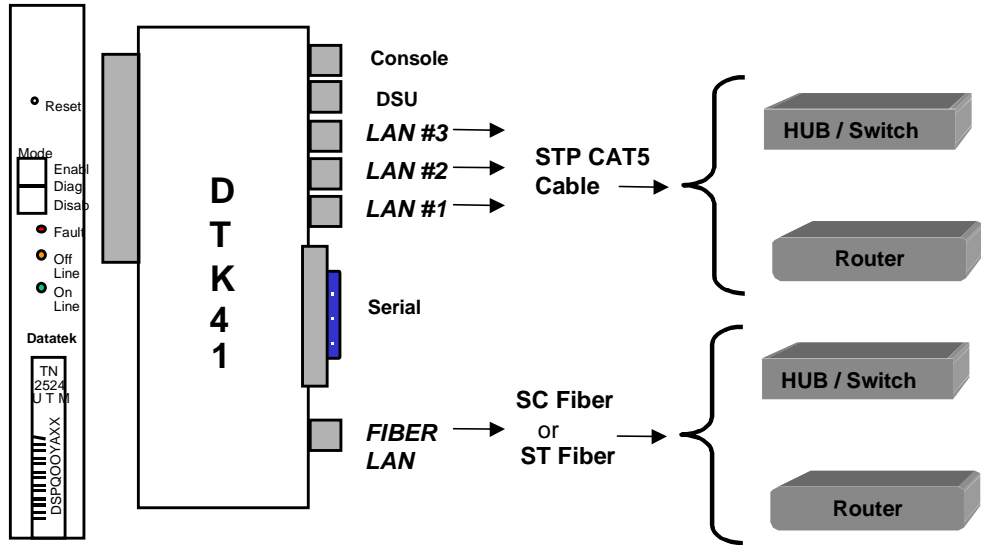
Reset

Mode
Enabl
Diag
Disab

Fault
Off Line
On Line

Datatek

TN
2524
U T M

DSPQOOYAXX

D
T
K
4
1

Console
DSU
*LAN #3*
*LAN #2*
*LAN #1*

STP CAT5
Cable

HUB / Switch

Router

Serial

*FIBER*
*LAN*

SC Fiber
or
ST Fiber

HUB / Switch

Router